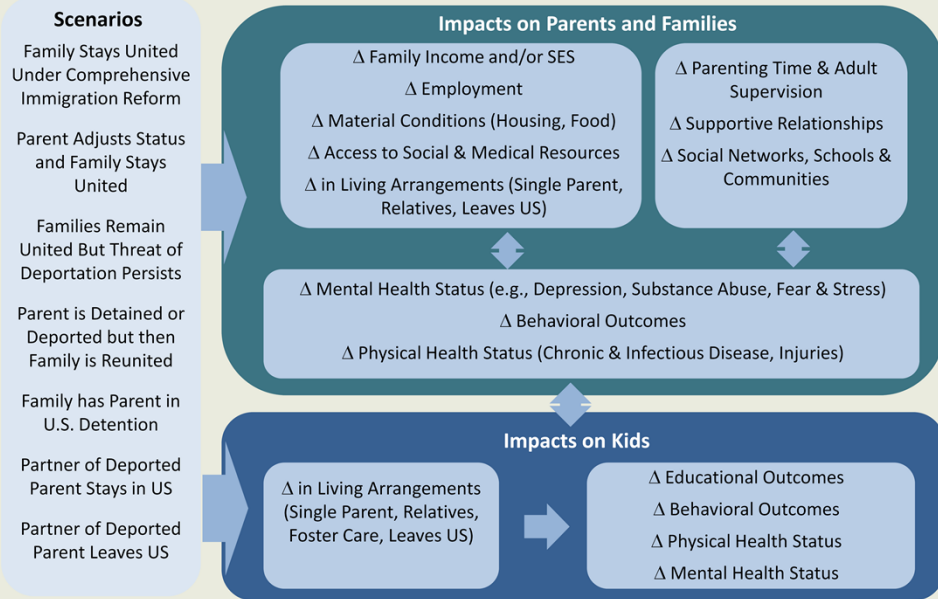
Scenarios

Family Stays United Under Comprehensive Immigration Reform

Parent Adjusts Status and Family Stays United

Families Remain United But Threat of Deportation Persists

Parent is Detained or Deported but then Family is Reunited

Family has Parent in U.S. Detention

Partner of Deported Parent Stays in US

Partner of Deported Parent Leaves US

Impacts on Parents and Families

Δ Family Income and/or SES

Δ Employment

Δ Material Conditions (Housing, Food)

Δ Access to Social & Medical Resources

Δ in Living Arrangements (Single Parent, Relatives, Leaves US)

Δ Parenting Time & Adult Supervision

Δ Supportive Relationships

Δ Social Networks, Schools & Communities

Δ Mental Health Status (e.g., Depression, Substance Abuse, Fear & Stress)

Δ Behavioral Outcomes

Δ Physical Health Status (Chronic & Infectious Disease, Injuries)

Impacts on Kids

Δ in Living Arrangements (Single Parent, Relatives, Foster Care, Leaves US)

Δ Educational Outcomes

Δ Behavioral Outcomes

Δ Physical Health Status

Δ Mental Health Status